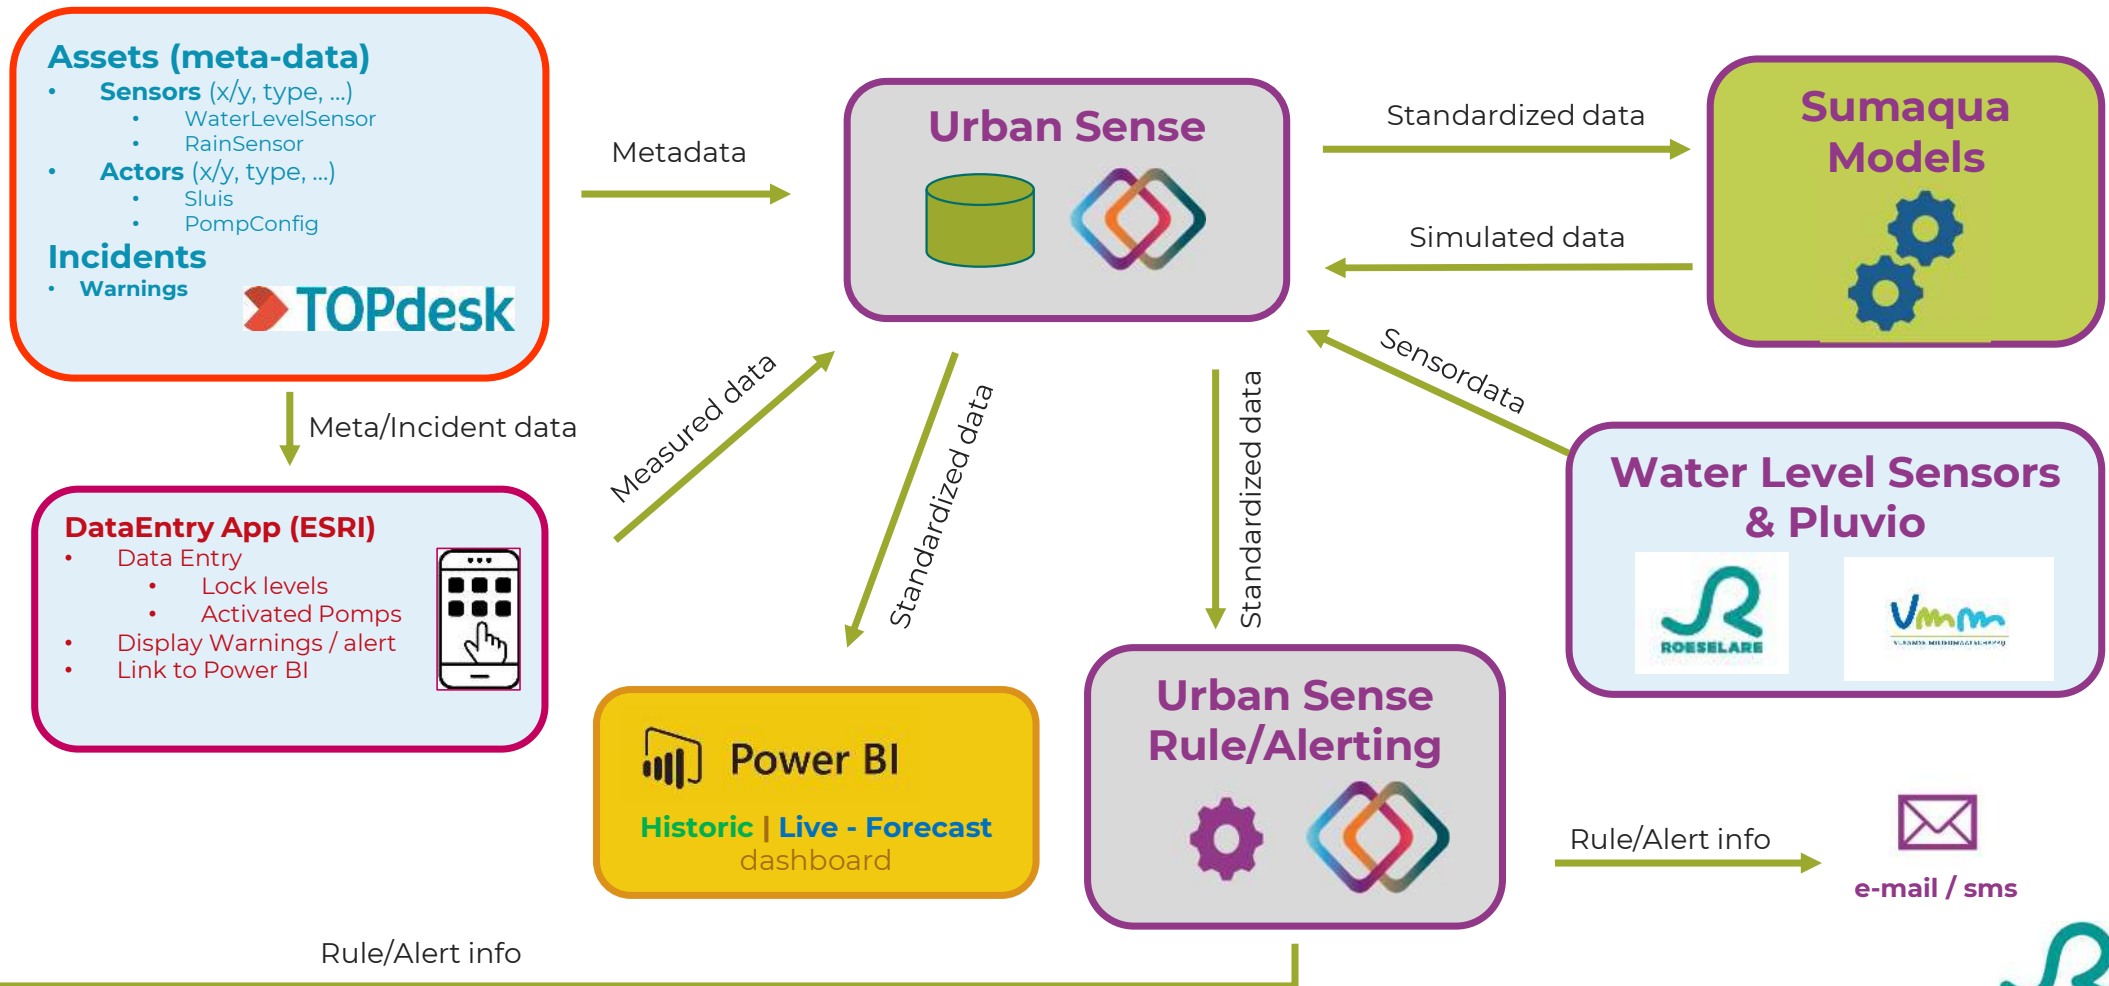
Assets (meta-data)
• Sensors (x/y, type, ...)
• WaterLevelSensor
• RainSensor
• Actors (x/y, type, ...)
• Sluis
• PompConfig
Incidents
• Warnings

TOPdesk

Metadata

Urban Sense

Standardized data

Simulated data

Sumaqua Models

Meta/Incident data

Measured data

Standardized data

Standardized data

Sensordata

DataEntry App (ESRI)
• Data Entry
• Lock levels
• Activated Pomps
• Display Warnings / alert
• Link to Power BI

Water Level Sensors & Pluvio

ROESELARE

VMM

Power BI

Historic | Live - Forecast dashboard

Urban Sense Rule/Alerting

Rule/Alert info

e-mail / sms

Rule/Alert info